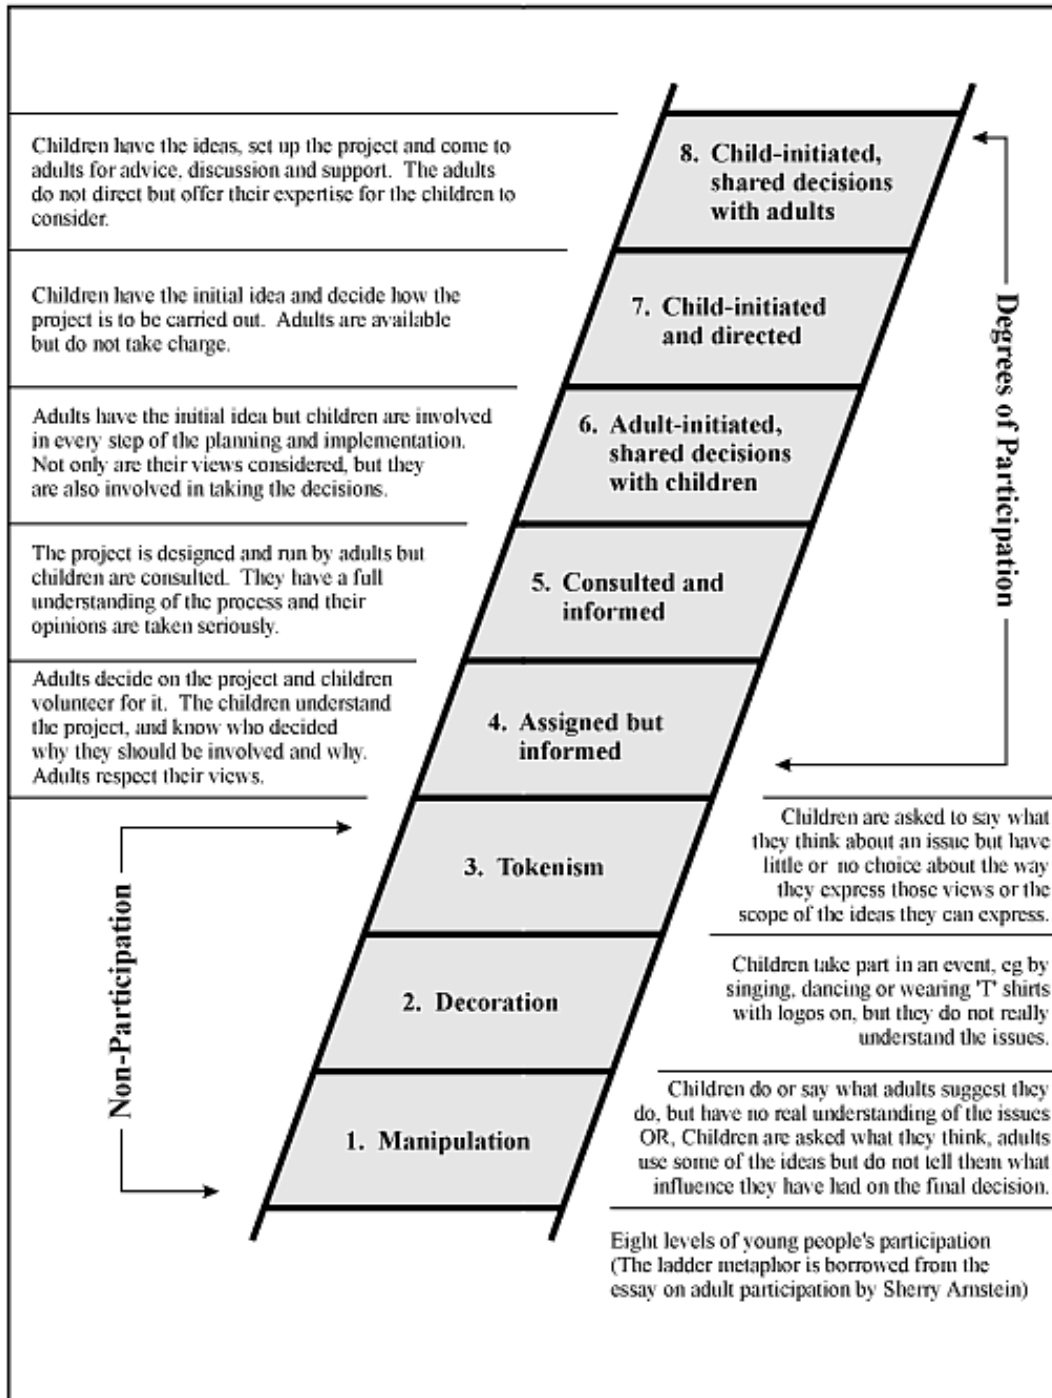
Children have the ideas, set up the project and come to adults for advice, discussion and support. The adults do not direct but offer their expertise for the children to consider.

8. Child-initiated, shared decisions with adults

Children have the initial idea and decide how the project is to be carried out. Adults are available but do not take charge.

7. Child-initiated and directed

Adults have the initial idea but children are involved in every step of the planning and implementation. Not only are their views considered, but they are also involved in taking the decisions.

6. Adult-initiated, shared decisions with children

The project is designed and run by adults but children are consulted. They have a full understanding of the process and their opinions are taken seriously.

5. Consulted and informed

Adults decide on the project and children volunteer for it. The children understand the project, and know who decided why they should be involved and why. Adults respect their views.

4. Assigned but informed

Degrees of Participation

Children are asked to say what they think about an issue but have little or no choice about the way they express those views or the scope of the ideas they can express.

3. Tokenism

Children take part in an event, eg by singing, dancing or wearing 'T' shirts with logos on, but they do not really understand the issues.

2. Decoration

Children do or say what adults suggest they do, but have no real understanding of the issues OR, Children are asked what they think, adults use some of the ideas but do not tell them what influence they have had on the final decision.

1. Manipulation

Non-Participation

Eight levels of young people's participation (The ladder metaphor is borrowed from the essay on adult participation by Sherry Arnstein)